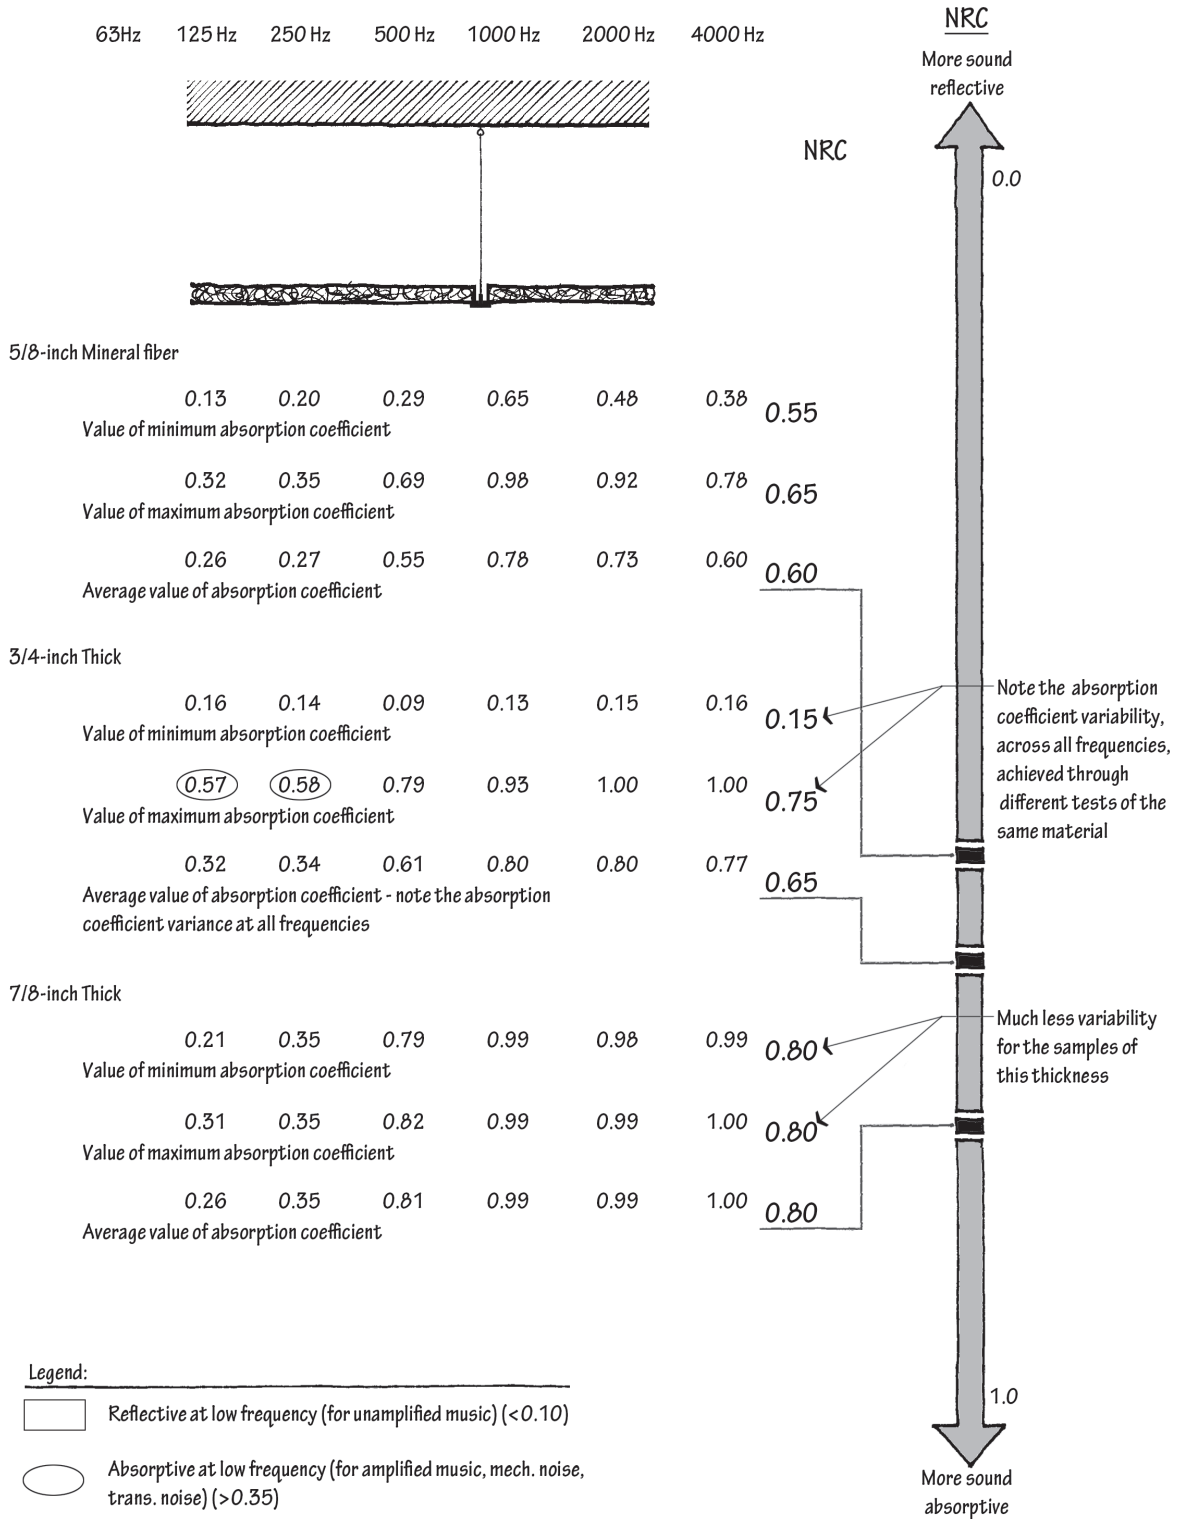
63Hz 125 Hz 250 Hz 500 Hz 1000 Hz 2000 Hz 4000 Hz

NRC

More sound reflective

NRC

0.0

5/8-inch Mineral fiber

0.13 0.20 0.29 0.65 0.48 0.38 0.55
Value of minimum absorption coefficient

0.32 0.35 0.69 0.98 0.92 0.78 0.65
Value of maximum absorption coefficient

0.26 0.27 0.55 0.78 0.73 0.60 0.60
Average value of absorption coefficient

3/4-inch Thick

0.16 0.14 0.09 0.13 0.15 0.16 0.15
Value of minimum absorption coefficient

0.57 0.58 0.79 0.93 1.00 1.00 0.75
Value of maximum absorption coefficient

0.32 0.34 0.61 0.80 0.80 0.77 0.65
Average value of absorption coefficient - note the absorption coefficient variance at all frequencies

Note the absorption coefficient variability, across all frequencies, achieved through different tests of the same material

7/8-inch Thick

0.21 0.35 0.79 0.99 0.98 0.99 0.80
Value of minimum absorption coefficient

0.31 0.35 0.82 0.99 0.99 1.00 0.80
Value of maximum absorption coefficient

0.26 0.35 0.81 0.99 0.99 1.00 0.80
Average value of absorption coefficient

Much less variability for the samples of this thickness

1.0

More sound absorptive

Legend:

Reflective at low frequency (for unamplified music) (<0.10)

Absorptive at low frequency (for amplified music, mech. noise, trans. noise) (>0.35)